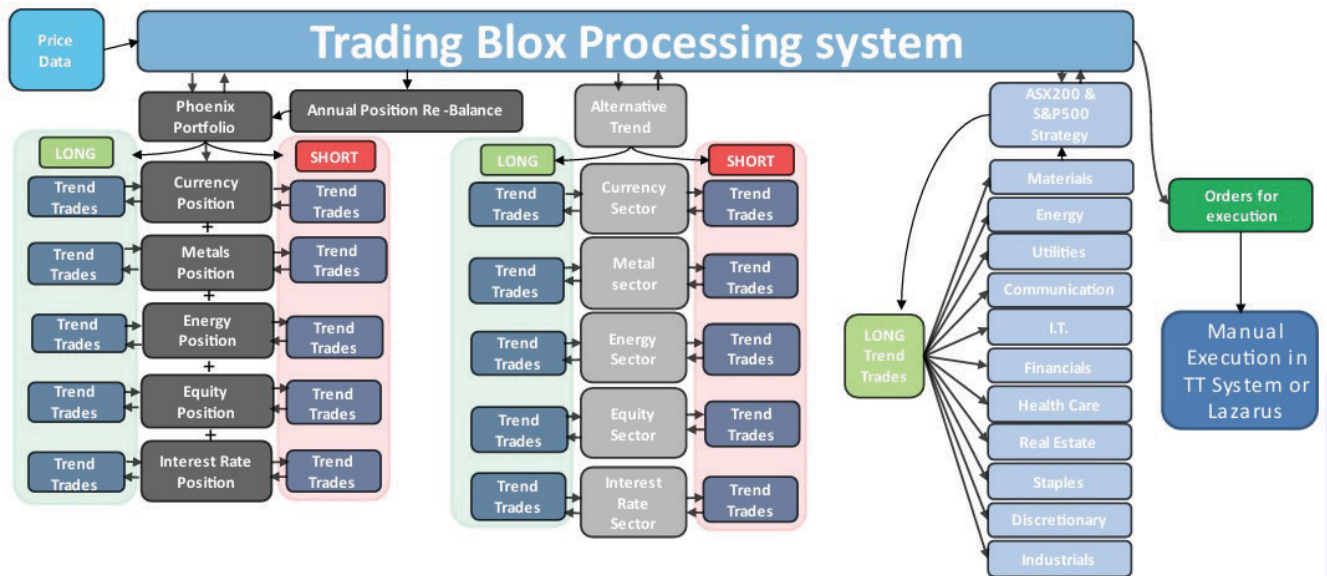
Price Data

Trading Blox Processing system

Phoenix Portfolio

Annual Position Re -Balance

LONG

SHORT

Trend Trades

Currency Position

Trend Trades

+

Trend Trades

Metals Position

Trend Trades

+

Trend Trades

Energy Position

Trend Trades

+

Trend Trades

Equity Position

Trend Trades

+

Trend Trades

Interest Rate Position

Trend Trades

Alternative Trend

LONG

SHORT

Trend Trades

Currency Sector

Trend Trades

Trend Trades

Metal sector

Trend Trades

Trend Trades

Energy Sector

Trend Trades

Trend Trades

Equity Sector

Trend Trades

Trend Trades

Interest Rate Sector

Trend Trades

ASX200 & S&P500 Strategy

Materials

Energy

Utilities

Communication

I.T.

Financials

Health Care

Real Estate

Staples

Discretionary

Industrials

LONG Trend Trades

Orders for execution

Manual Execution in TT System or Lazarus